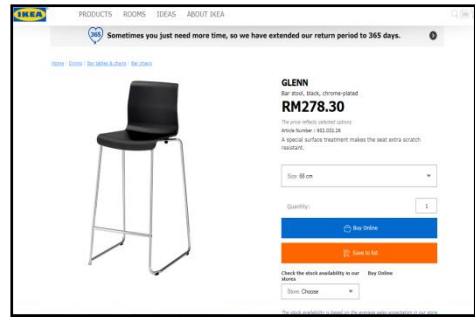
IKEA PRODUCTS ROOMS IDEAS ABOUT IKEA

365 Sometimes you just need more time, so we have extended our return period to 365 days.

Home / Dining / Bar tables & chairs / Bar chairs

GLENN

Bar stool, black, chrome-plated

RM278.30

The price reflects selected options

Article Number : 902.032.26

A special surface treatment makes the seat extra scratch resistant.

Size: 66 cm

Quantity: 1

Buy Online

Save to list

Check the stock availability in our stores

Buy Online

Store: Choose

The stock availability is based on the average sales expectation in our store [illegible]